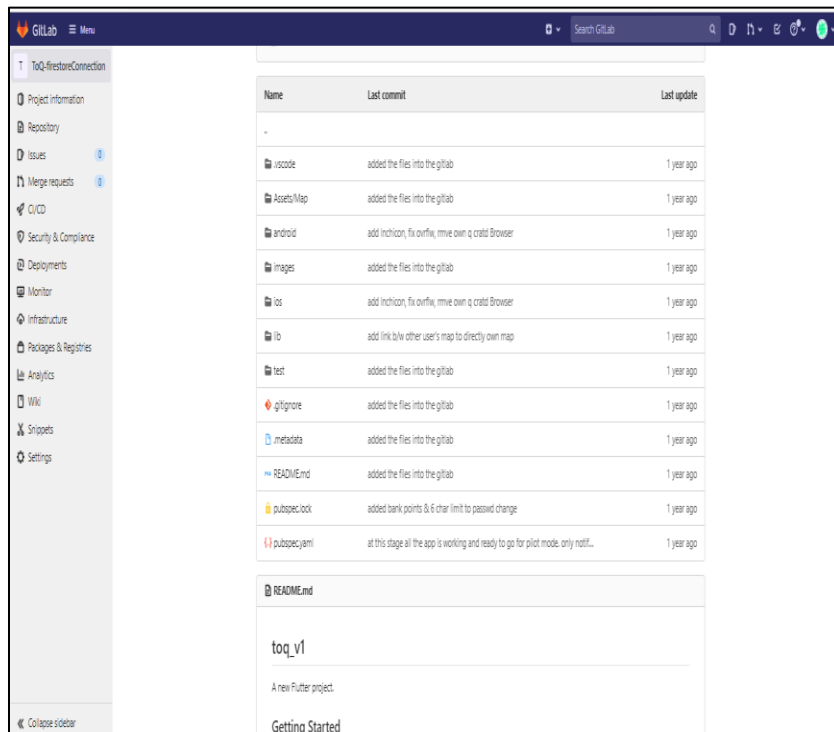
GitLab ≡ Menu

Search GitLab

T ToQ-firestoreConnection

Project information
Repository
Issues 0
Merge requests 0
CI/CD
Security & Compliance
Deployments
Monitor
Infrastructure
Packages & Registries
Analytics
Wiki
Snippets
Settings

« Collapse sidebar

| Name | Last commit | Last update |
|---|---|---|
| .. | | |
| .vscode | added the files into the gitlab | 1 year ago |
| Assets/Map | added the files into the gitlab | 1 year ago |
| android | add lnchicon, fix ovrflw, rmve own q cratd Browser | 1 year ago |
| images | added the files into the gitlab | 1 year ago |
| ios | add lnchicon, fix ovrflw, rmve own q cratd Browser | 1 year ago |
| lib | add link b/w other user's map to directly own map | 1 year ago |
| test | added the files into the gitlab | 1 year ago |
| .gitignore | added the files into the gitlab | 1 year ago |
| .metadata | added the files into the gitlab | 1 year ago |
| README.md | added the files into the gitlab | 1 year ago |
| pubspec.lock | added bank points & 6 char limit to passwd change | 1 year ago |
| pubspec.yaml | at this stage all the app is working and ready to go for pilot mode. only notif... | 1 year ago |

README.md

toq_v1

A new Flutter project.

Getting Started